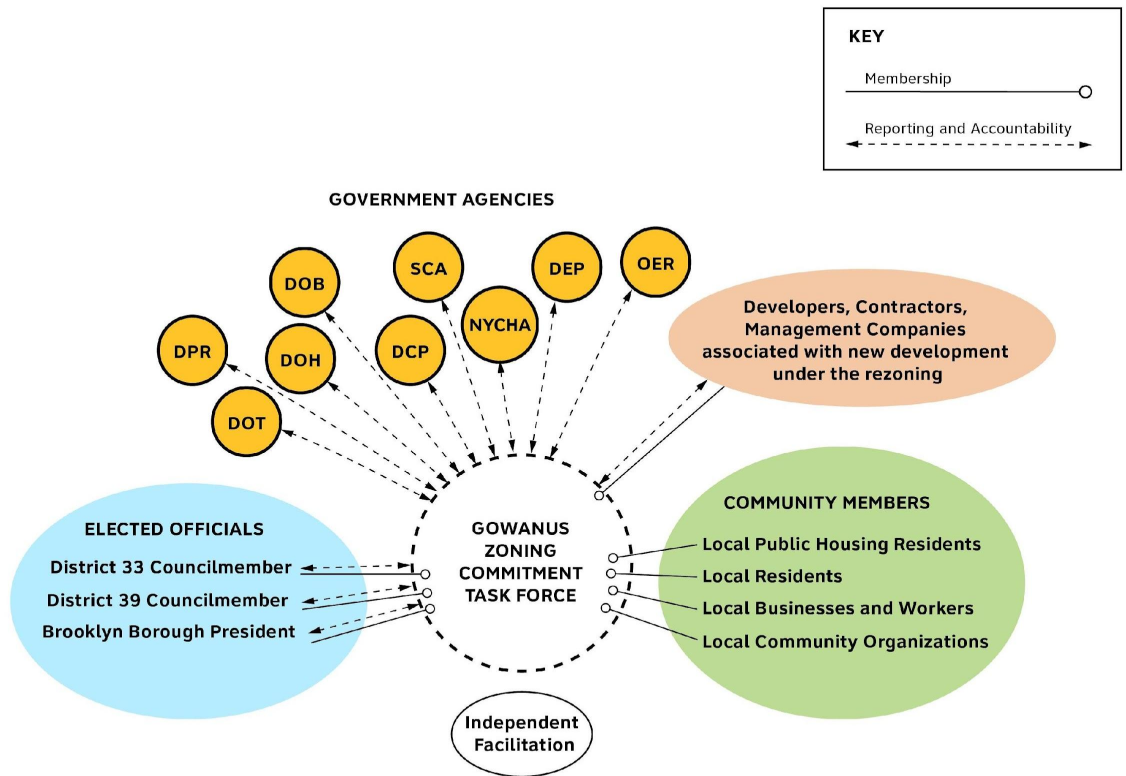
KEY

Membership

Reporting and Accountability

GOVERNMENT AGENCIES

DOB

SCA

DEP

OER

DPR

DOH

DCP

NYCHA

DOT

Developers, Contractors, Management Companies associated with new development under the rezoning

ELECTED OFFICIALS

District 33 Councilmember

District 39 Councilmember

Brooklyn Borough President

GOWANUS ZONING COMMITMENT TASK FORCE

COMMUNITY MEMBERS

Local Public Housing Residents

Local Residents

Local Businesses and Workers

Local Community Organizations

Independent Facilitation